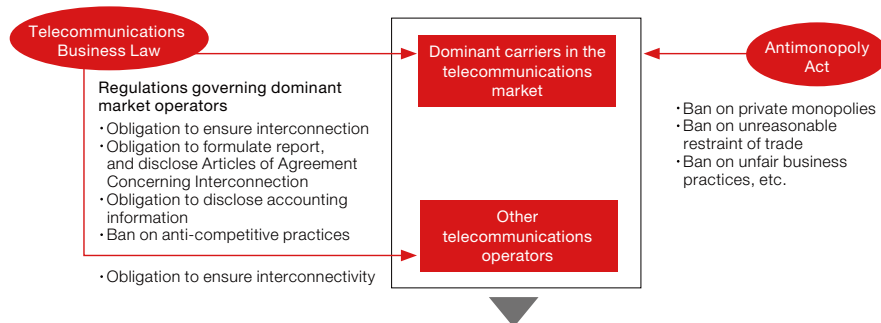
Telecommunications Business Law

Regulations governing dominant market operators

・Obligation to ensure interconnection
・Obligation to formulate report, and disclose Articles of Agreement Concerning Interconnection
・Obligation to disclose accounting information
・Ban on anti-competitive practices

・Obligation to ensure interconnectivity

Dominant carriers in the telecommunications market

Other telecommunications operators

Antimonopoly Act

・Ban on private monopolies
・Ban on unreasonable restraint of trade
・Ban on unfair business practices, etc.